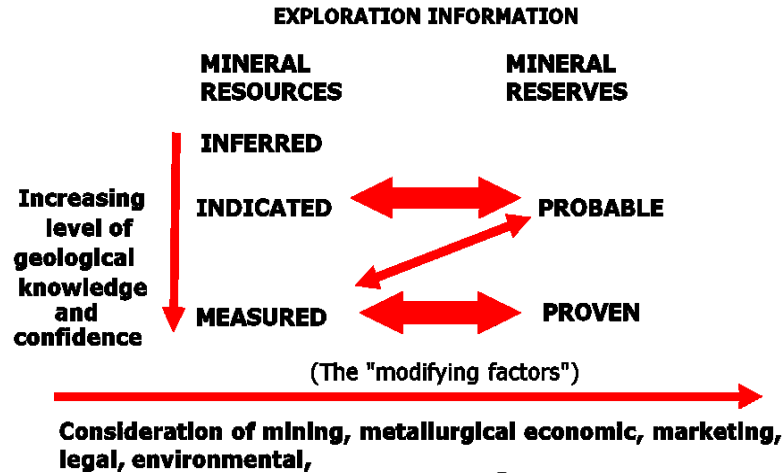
EXPLORATION INFORMATION

MINERAL RESOURCES

MINERAL RESERVES

INFERRED

Increasing level of geological knowledge and confidence

INDICATED

PROBABLE

MEASURED

PROVEN

(The "modifying factors")

Consideration of mining, metallurgical economic, marketing, legal, environmental,